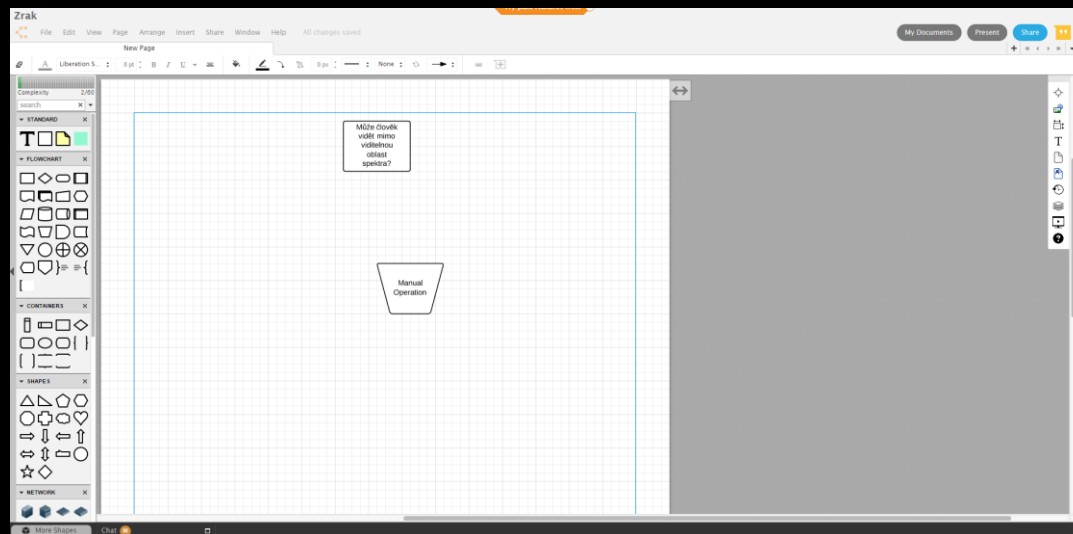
Zrak

File Edit View Page Arrange Insert Share Window Help All changes saved

My Documents Present Share

New Page

Liberation S... 8 pt B I U 0 px None

Complexity 2/60

search

STANDARD

T

FLOWCHART

CONTAINERS

SHAPES

NETWORK

Může člověk vidět mimo viditelnou oblast spektra?

Manual Operation

More Shapes Chat